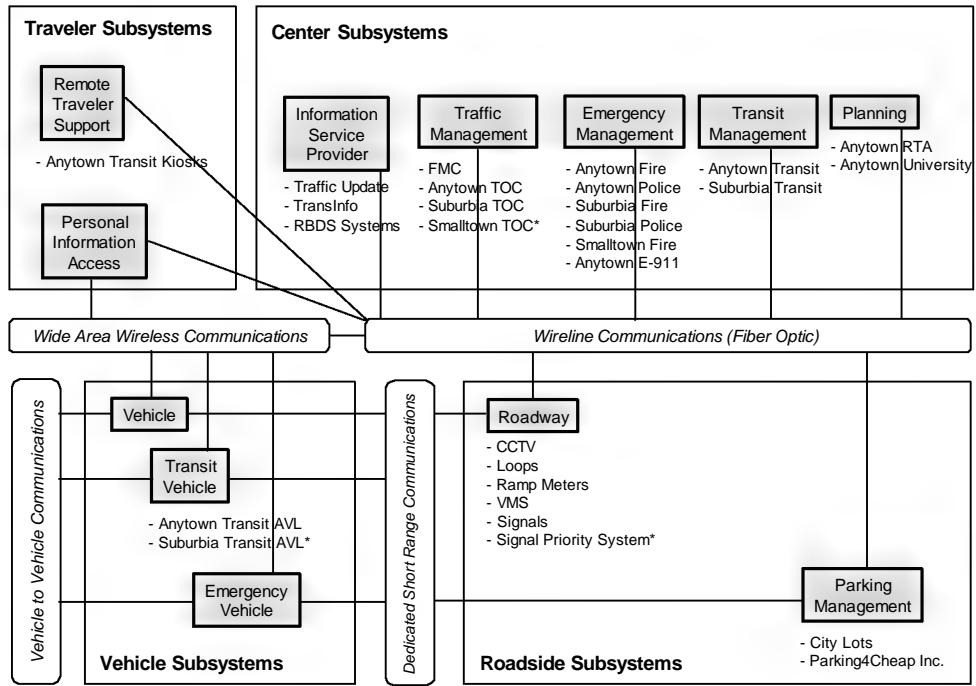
Traveler Subsystems

Remote Traveler Support

- Anytown Transit Kiosks

Personal Information Access

Center Subsystems

Information Service Provider

- Traffic Update
- TransInfo
- RBDS Systems

Traffic Management

- FMC
- Anytown TOC
- Suburbia TOC
- Smalltown TOC*

Emergency Management

- Anytown Fire
- Anytown Police
- Suburbia Fire
- Suburbia Police
- Smalltown Fire
- Anytown E-911

Transit Management

- Anytown Transit
- Suburbia Transit

Planning

- Anytown RTA
- Anytown University

Wide Area Wireless Communications

Wireline Communications (Fiber Optic)

Vehicle to Vehicle Communications

Vehicle

Transit Vehicle

- Anytown Transit AVL
- Suburbia Transit AVL*

Emergency Vehicle

Vehicle Subsystems

Dedicated Short Range Communications

Roadway

- CCTV
- Loops
- Ramp Meters
- VMS
- Signals
- Signal Priority System*

Parking Management

- City Lots
- Parking4Cheap Inc.

Roadside Subsystems